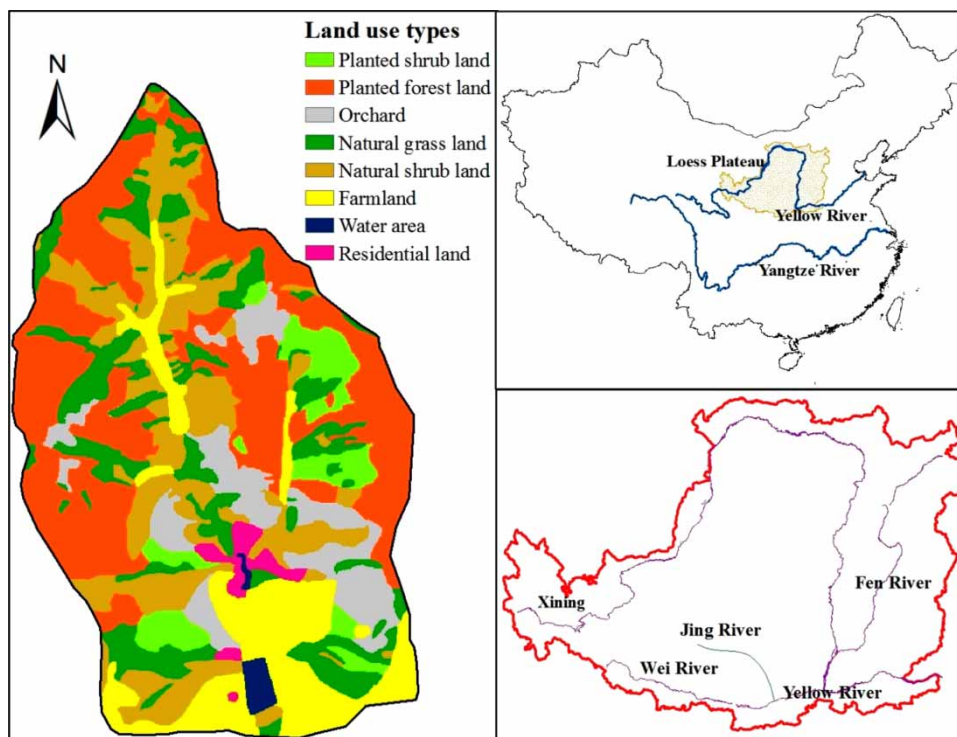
N

Land use types
Planted shrub land
Planted forest land
Orchard
Natural grass land
Natural shrub land
Farmland
Water area
Residential land

Loess Plateau
Yellow River
Yangtze River

Xining
Fen River
Jing River
Wei River
Yellow River